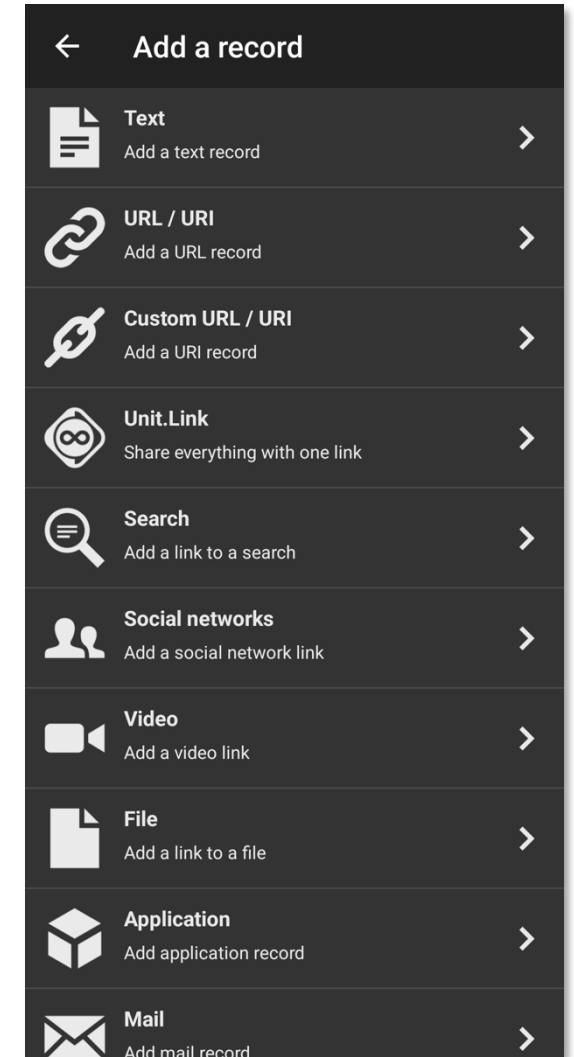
Add a record

Text
Add a text record

URL / URI
Add a URL record

Custom URL / URI
Add a URI record

Unit.Link
Share everything with one link

Search
Add a link to a search

Social networks
Add a social network link

Video
Add a video link

File
Add a link to a file

Application
Add application record

Mail
Add mail record